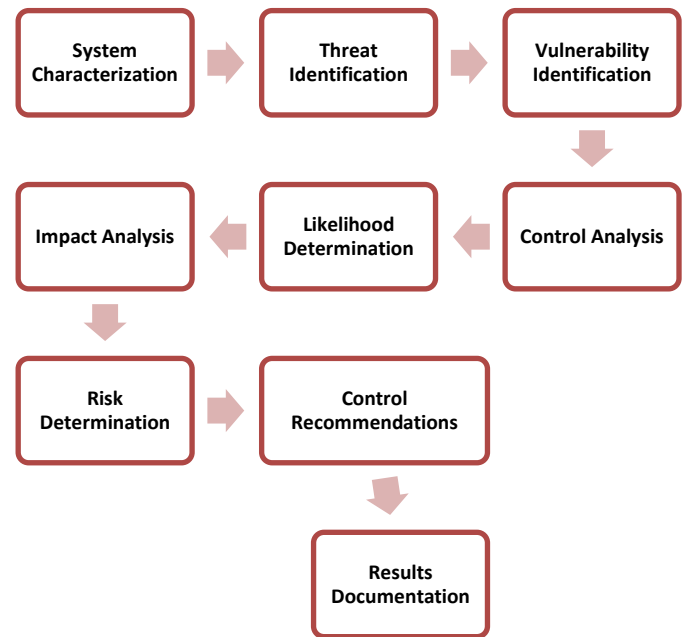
System Characterization

Threat Identification

Vulnerability Identification

Control Analysis

Likelihood Determination

Impact Analysis

Risk Determination

Control Recommendations

Results Documentation